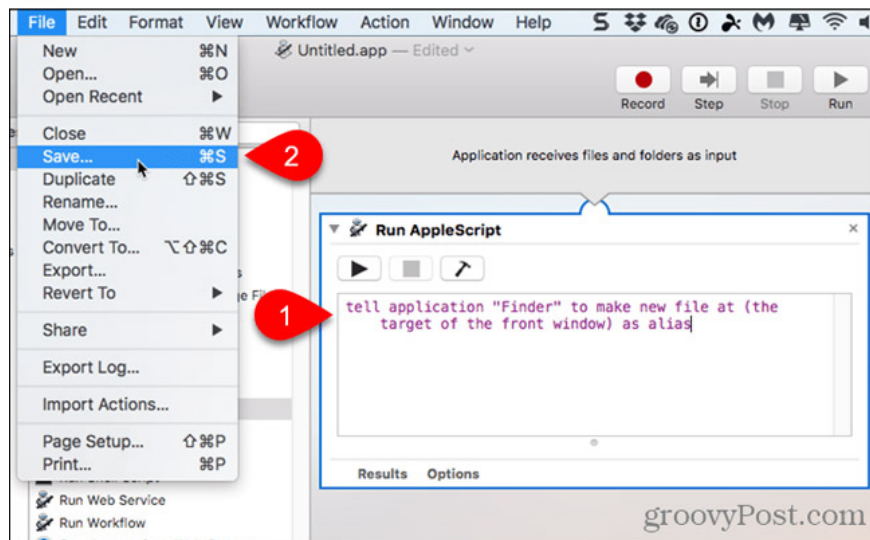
File Edit Format View Workflow Action Window Help

New ⌘N
Open... ⌘O
Open Recent ▶
Close ⌘W
Save... ⌘S
Duplicate ⇧⌘S
Rename...
Move To...
Convert To... ⌥⇧⌘C
Export...
Revert To ▶
Share ▶
Export Log...
Import Actions...
Page Setup... ⇧⌘P
Print... ⌘P

Untitled.app — Edited

Record Step Stop Run

2

Application receives files and folders as input

Run AppleScript

1

tell application "Finder" to make new file at (the target of the front window) as alias

Results Options

Run Web Service
Run Workflow

groovyPost.com